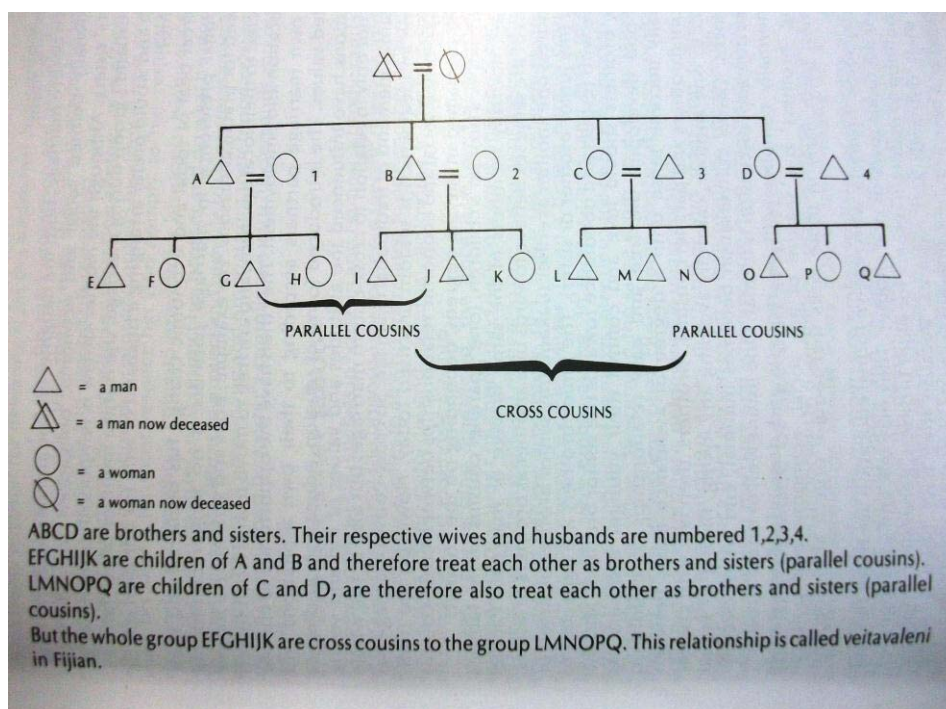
A 1 B 2 C 3 D 4

E F G H I J K L M N O P Q

PARALLEL COUSINS

PARALLEL COUSINS

CROSS COUSINS

= a man

= a man now deceased

= a woman

= a woman now deceased

ABCD are brothers and sisters. Their respective wives and husbands are numbered 1,2,3,4.
EFGHIJK are children of A and B and therefore treat each other as brothers and sisters (parallel cousins).
LMNOPQ are children of C and D, are therefore also treat each other as brothers and sisters (parallel cousins).
But the whole group EFGHIJK are cross cousins to the group LMNOPQ. This relationship is called *veitavaleni* in Fijian.